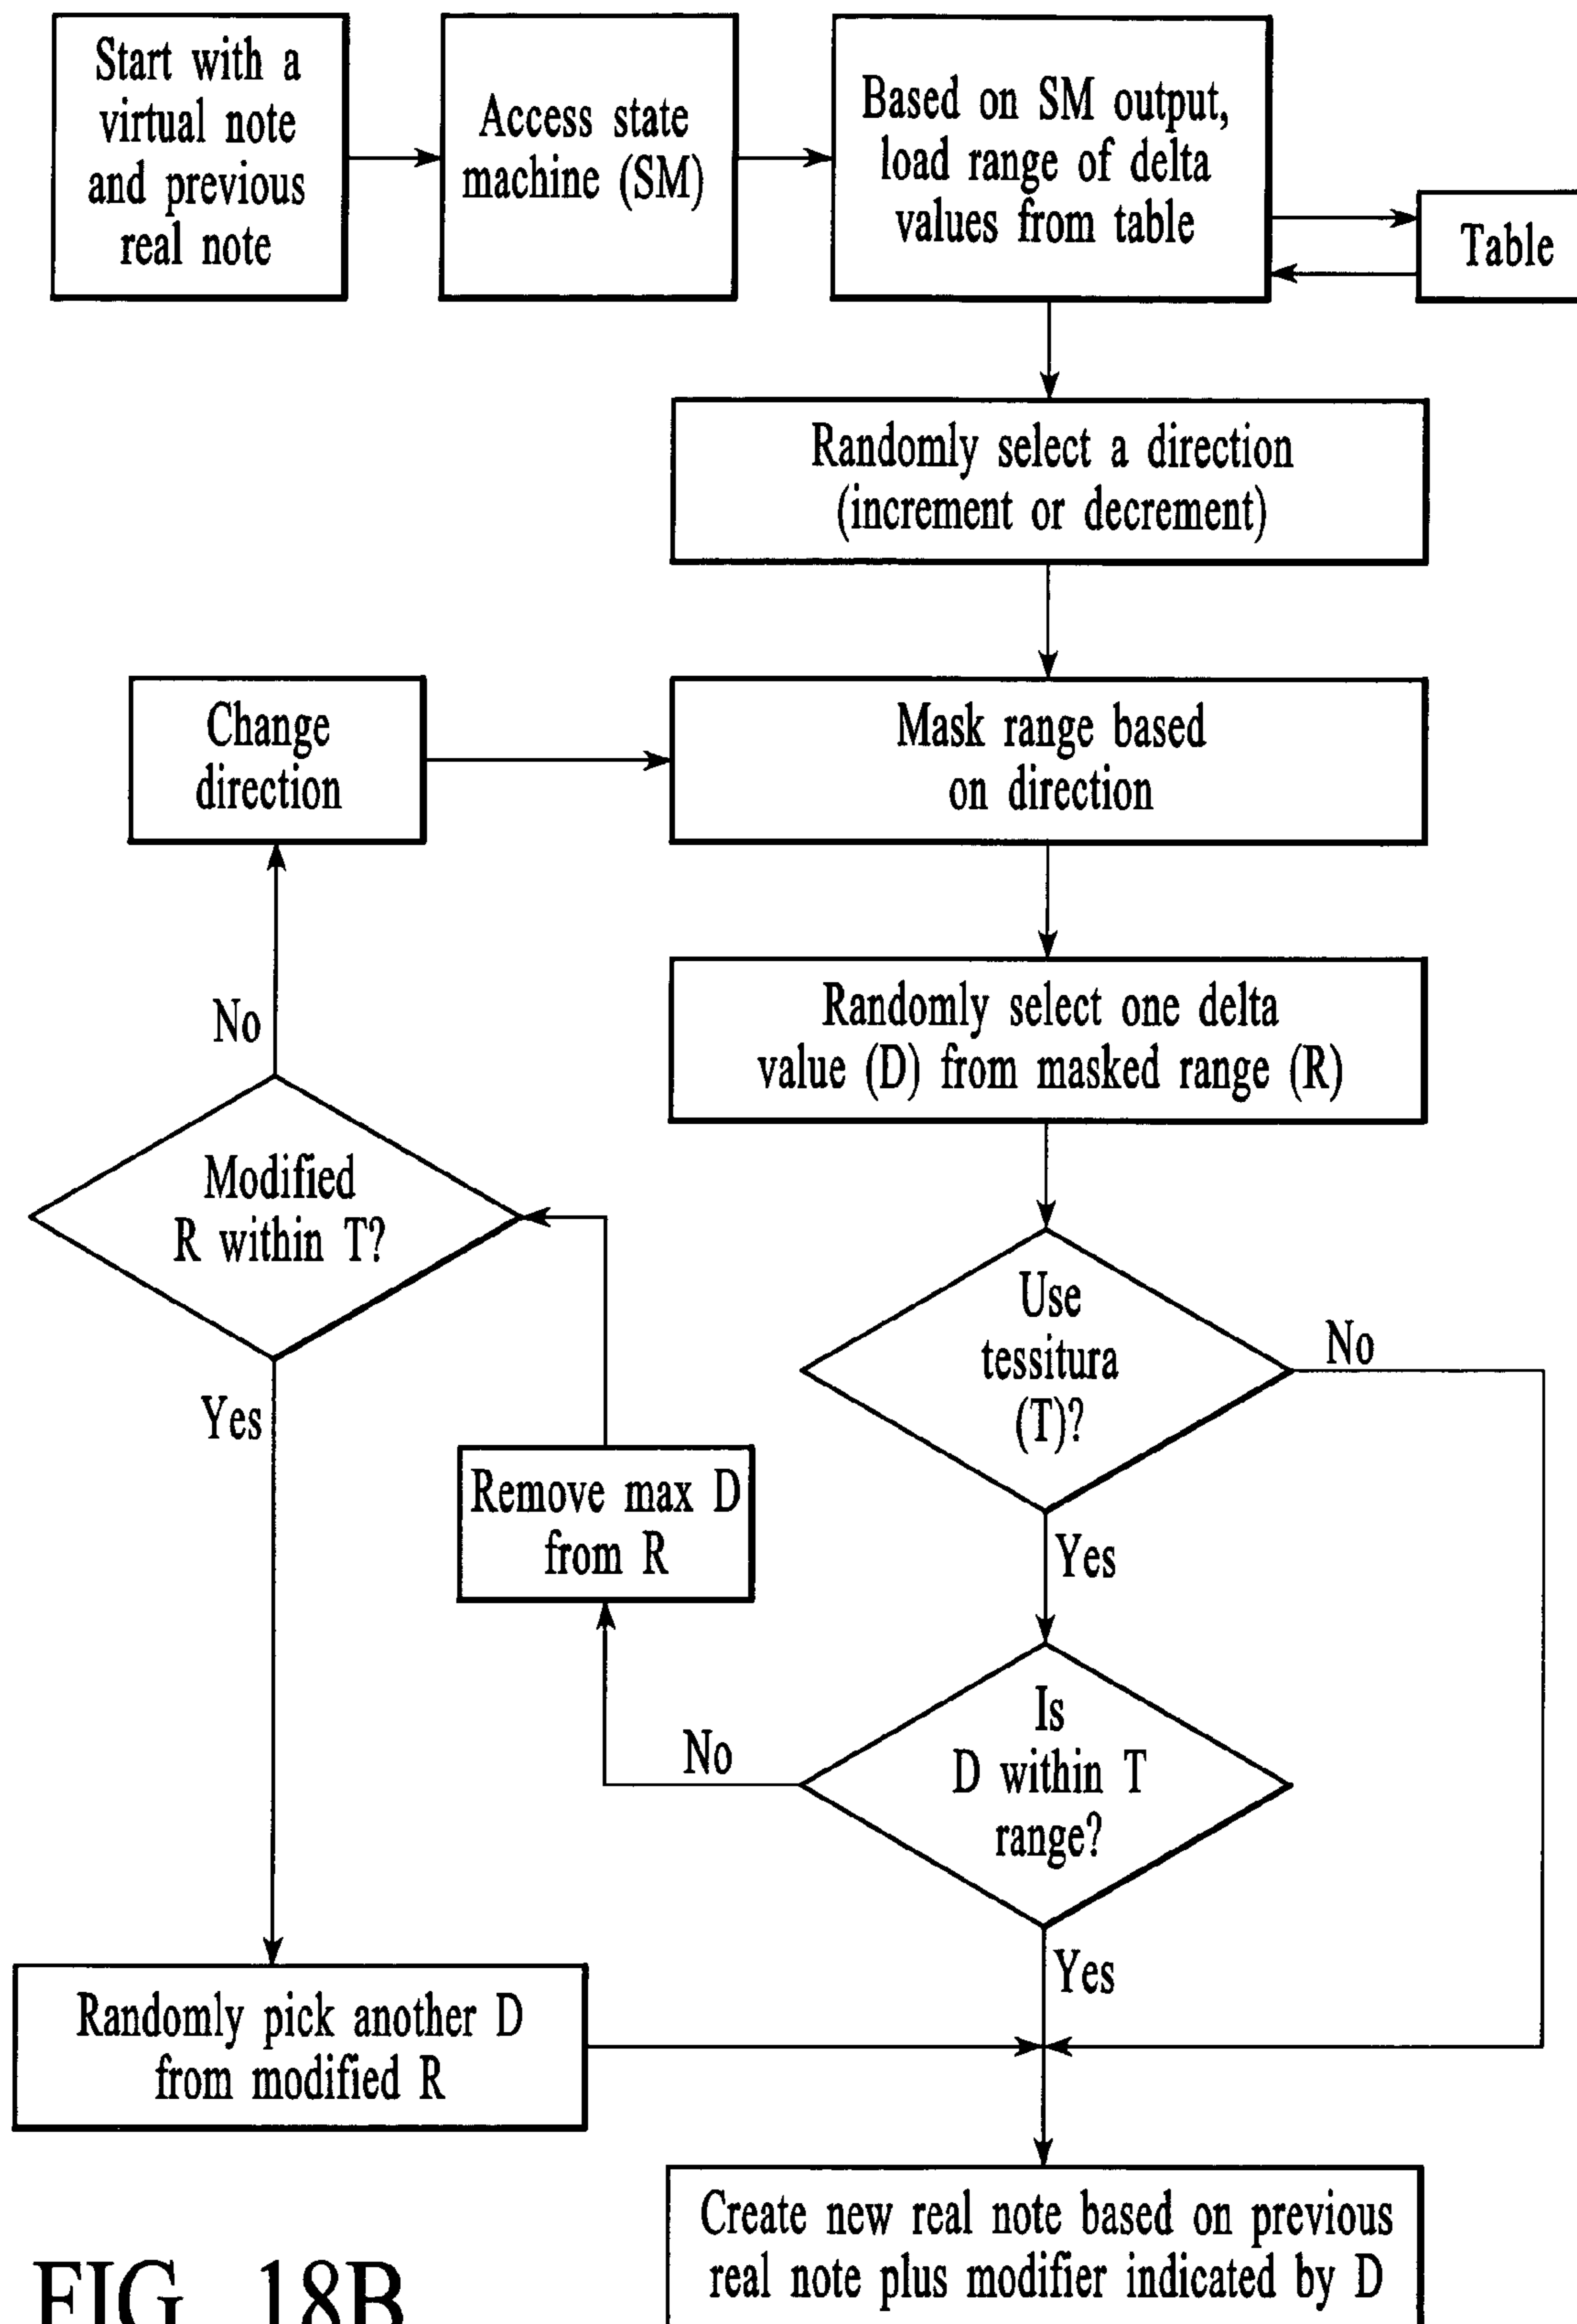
Start with a virtual note and previous real note

Access state machine (SM)

Based on SM output, load range of delta values from table

Table

Randomly select a direction (increment or decrement)

Change direction

Mask range based on direction

Randomly select one delta value (D) from masked range (R)

No

Modified R within T?

Use tessitura (T)?

No

Yes

Remove max D from R

Yes

Is D within T range?

No

Yes

Randomly pick another D from modified R

Create new real note based on previous real note plus modifier indicated by D

FIG. 18B